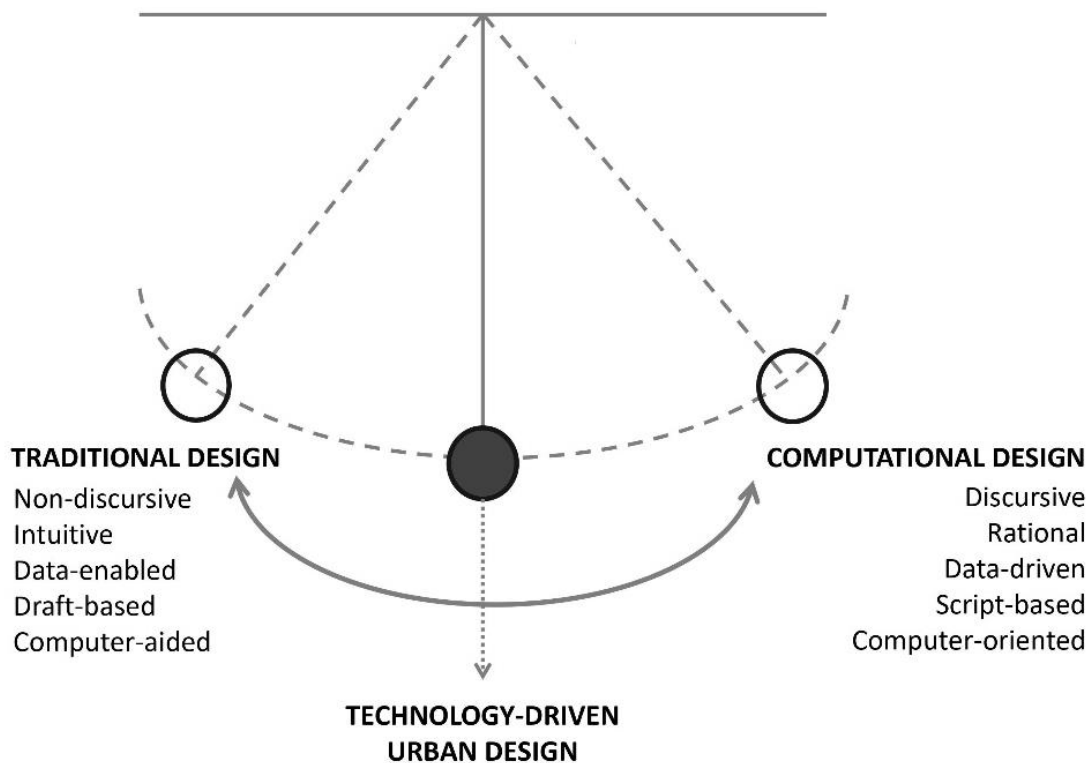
TRADITIONAL DESIGN
Non-discursive
Intuitive
Data-enabled
Draft-based
Computer-aided

COMPUTATIONAL DESIGN
Discursive
Rational
Data-driven
Script-based
Computer-oriented

TECHNOLOGY-DRIVEN URBAN DESIGN